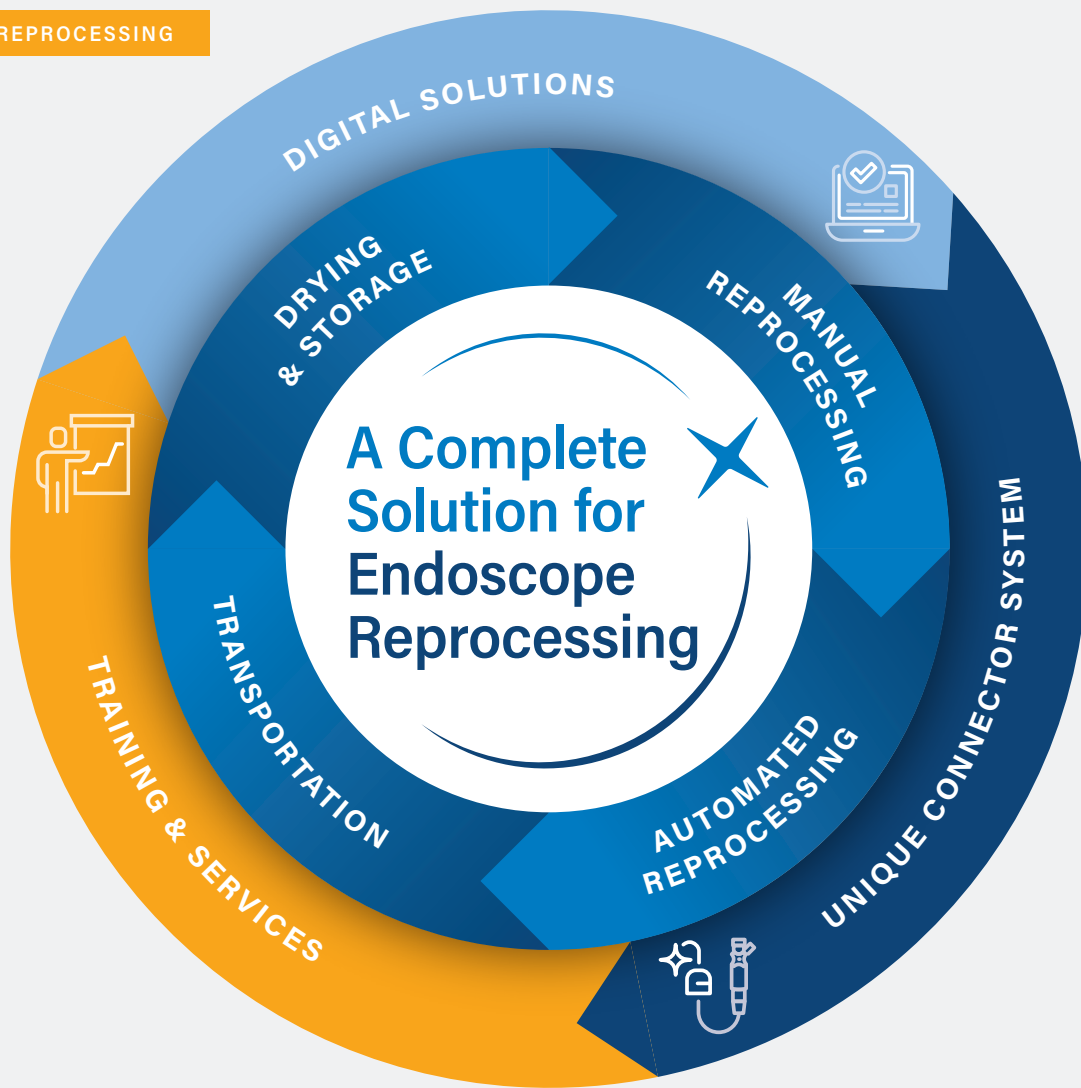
REPROCESSING

DIGITAL SOLUTIONS

DRYING & STORAGE

MANUAL REPROCESSING

A Complete Solution for Endoscope Reprocessing

TRANSPORTATION

AUTOMATED REPROCESSING

UNIQUE CONNECTOR SYSTEM

TRAINING & SERVICES